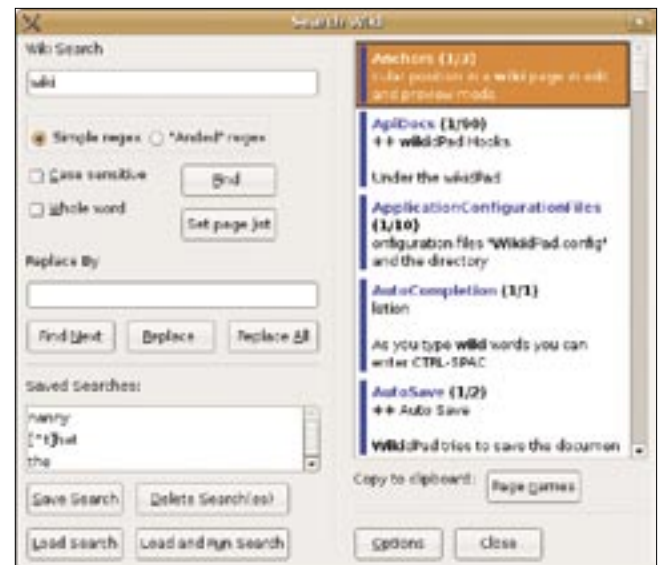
Search Wiki

Wiki Search

wiki

Simple regex "Anded" regex

Case sensitive

Find

Whole word

Set page list

Replace By

Find Next

Replace

Replace All

Saved Searches:

nanny
[^t]hat
the

Save Search

Delete Search(es)

Load search

Load and Run Search

Anchors (1/3)
Color position in a wiki page in edit and preview mode

ApiDocs (1/60)
++ wikidPad Hooks

Under the wikidPad

ApplicationConfigurationFiles (1/10)
onfiguration files 'WikidPad.config' and the directory

AutoCompletion (1/1)
letion

As you type wiki words you can enter CTRL-SPAC

AutoSave (1/2)
++ Auto Save

WikidPad tries to save the documen

Copy to clipboard:

Page names

Options

Close